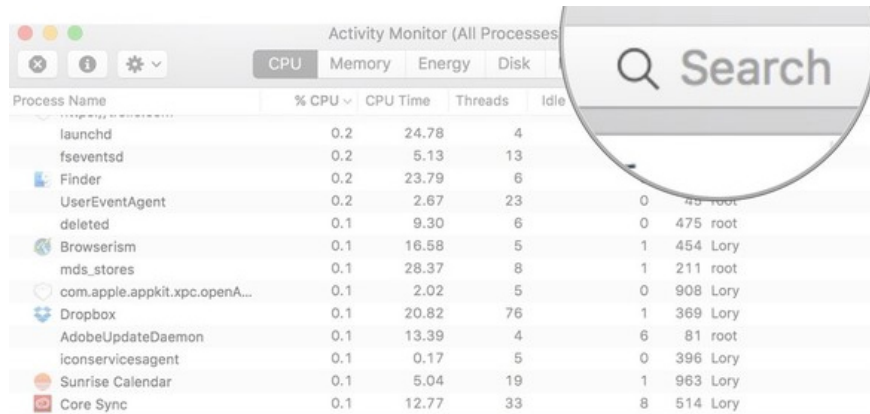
Activity Monitor (All Processes

CPU Memory Energy Disk

Search

| Process Name | % CPU | CPU Time | Threads | Idle | | |
|---|---|---|---|---|---|---|
| launchd | 0.2 | 24.78 | 4 | | | |
| fseventsd | 0.2 | 5.13 | 13 | | | |
| Finder | 0.2 | 23.79 | 6 | | | |
| UserEventAgent | 0.2 | 2.67 | 23 | 0 | 45 | root |
| deleted | 0.1 | 9.30 | 6 | 0 | 475 | root |
| Browserism | 0.1 | 16.58 | 5 | 1 | 454 | Lory |
| mds_stores | 0.1 | 28.37 | 8 | 1 | 211 | root |
| com.apple.appkit.xpc.openA... | 0.1 | 2.02 | 5 | 0 | 908 | Lory |
| Dropbox | 0.1 | 20.82 | 76 | 1 | 369 | Lory |
| AdobeUpdateDaemon | 0.1 | 13.39 | 4 | 6 | 81 | root |
| iconservicesagent | 0.1 | 0.17 | 5 | 0 | 396 | Lory |
| Sunrise Calendar | 0.1 | 5.04 | 19 | 1 | 963 | Lory |
| Core Sync | 0.1 | 12.77 | 33 | 8 | 514 | Lory |